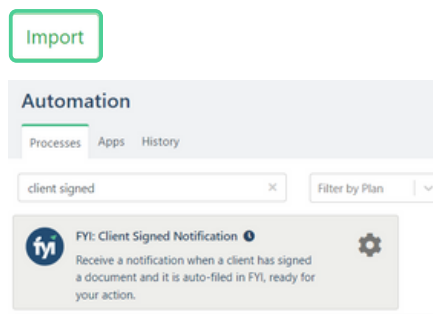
Import

Automation

Processes Apps History

client signed ×

Filter by Plan

fyi

FYI: Client Signed Notification

Receive a notification when a client has signed a document and it is auto-filed in FYI, ready for your action.